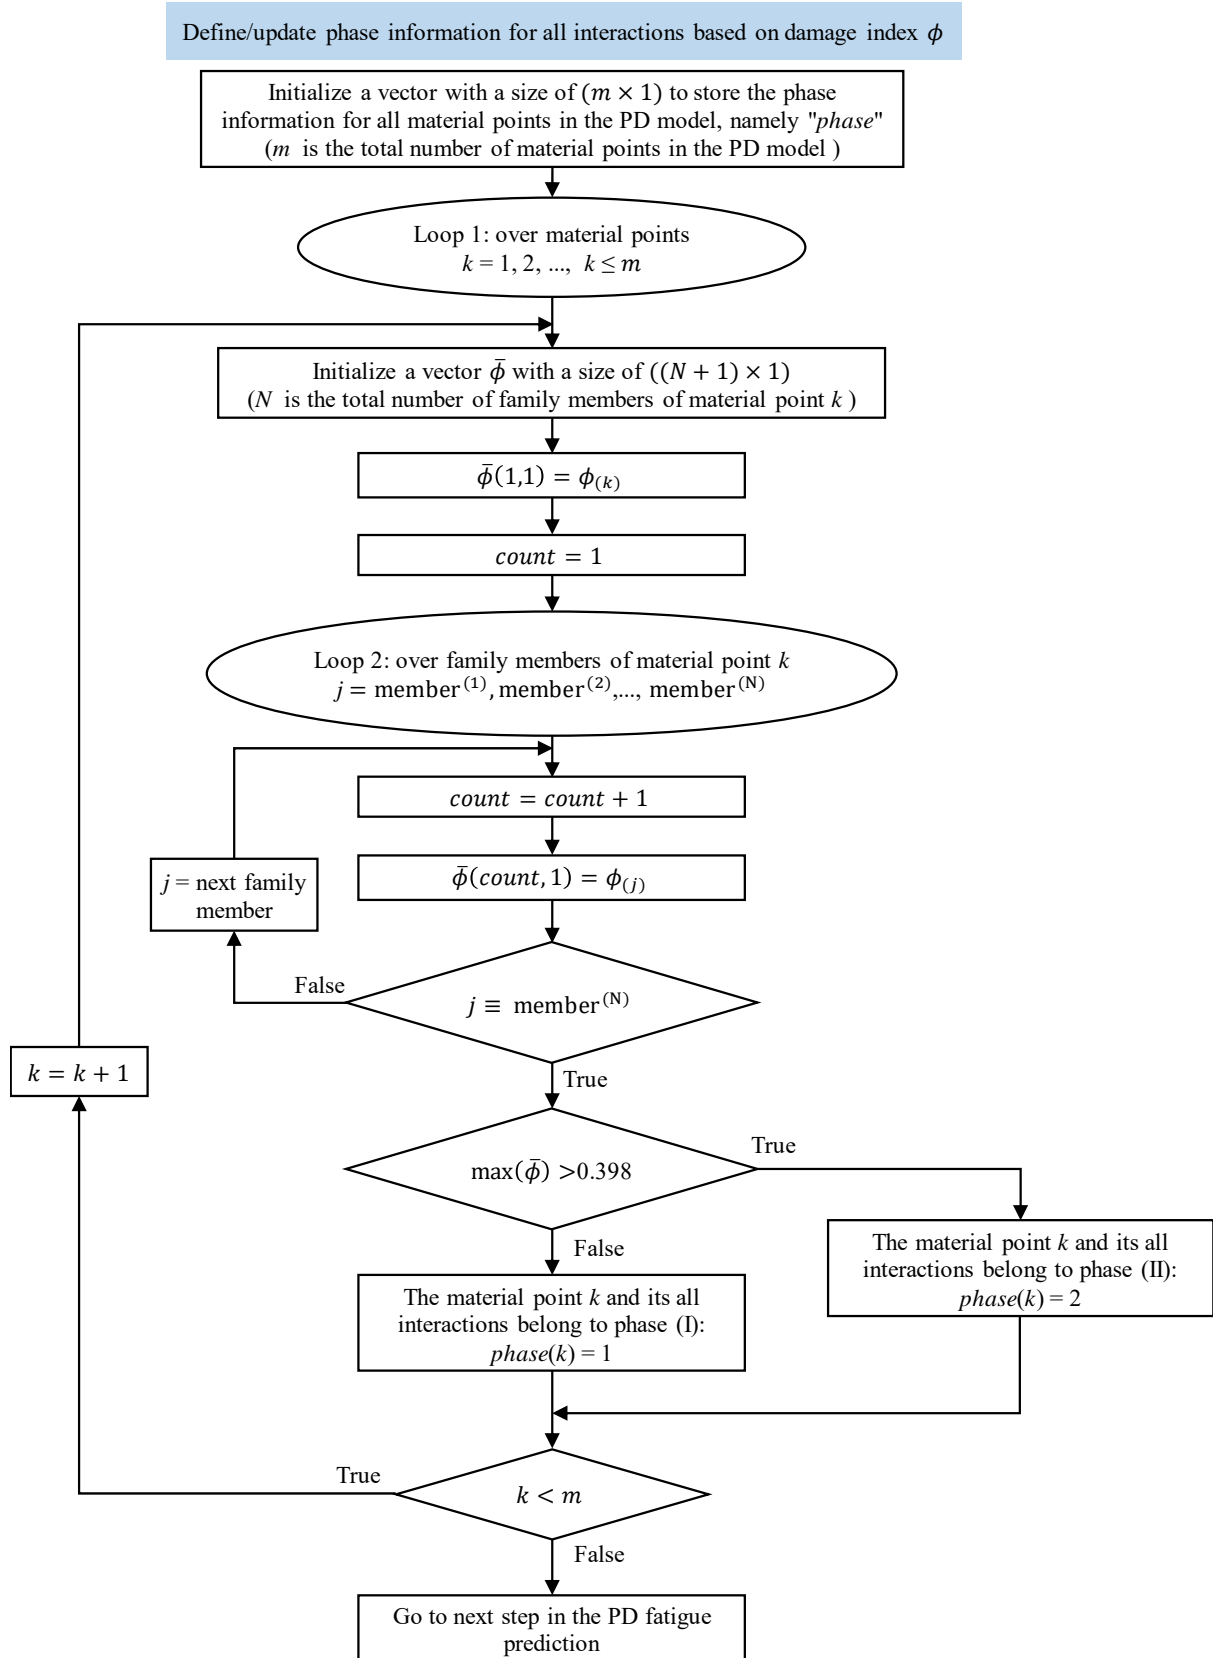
Define/update phase information for all interactions based on damage index $\phi$

Initialize a vector with a size of $(m \times 1)$ to store the phase information for all material points in the PD model, namely "*phase*" ($m$ is the total number of material points in the PD model )

Loop 1: over material points
$k = 1, 2, ..., k \leq m$

Initialize a vector $\bar{\phi}$ with a size of $((N+1) \times 1)$
($N$ is the total number of family members of material point $k$ )

$\bar{\phi}(1,1) = \phi_{(k)}$

$count = 1$

Loop 2: over family members of material point $k$
$j = \text{member}^{(1)}, \text{member}^{(2)}, ..., \text{member}^{(N)}$

$count = count + 1$

$j$ = next family member

$\bar{\phi}(count, 1) = \phi_{(j)}$

False

$j \equiv \text{member}^{(N)}$

$k = k + 1$

True

True

$\max(\bar{\phi}) > 0.398$

False

The material point $k$ and its all interactions belong to phase (II): $phase(k) = 2$

The material point $k$ and its all interactions belong to phase (I): $phase(k) = 1$

True

$k < m$

False

Go to next step in the PD fatigue prediction